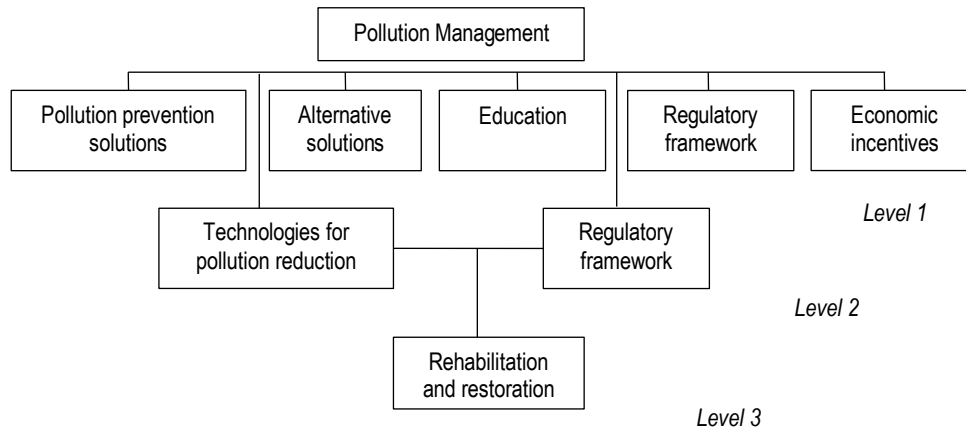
Pollution Management

Pollution prevention solutions

Alternative solutions

Education

Regulatory framework

Economic incentives

Level 1

Technologies for pollution reduction

Regulatory framework

Level 2

Rehabilitation and restoration

Level 3